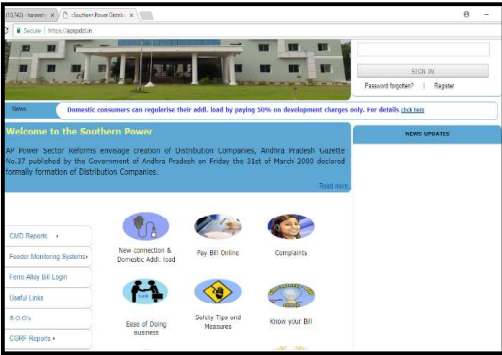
(10,742) - hareesh ✕ :Southern Power Distrib ✕

Secure | https://apspdcl.in

SIGN IN

Password forgotten? | Register

News Domestic consumers can regularise their addl. load by paying 50% on development charges only. For details click here

Welcome to the Southern Power

AP Power Sector Reforms envisage creation of Distribution Companies, Andhra Pradesh Gazette No.37 published by the Government of Andhra Pradesh on Friday the 31st of March 2000 declared formally formation of Distribution Companies.

Read more

NEWS UPDATES

CMD Reports ▸

Feeder Monitoring Systems▸

Ferro Alloy Bill Login

Useful Links

B.O.D's

CGRF Reports ▸

New connection & Domestic Addl. load

Pay Bill Online

Complaints

Ease of Doing business

Safety Tips and Measures

Know your Bill